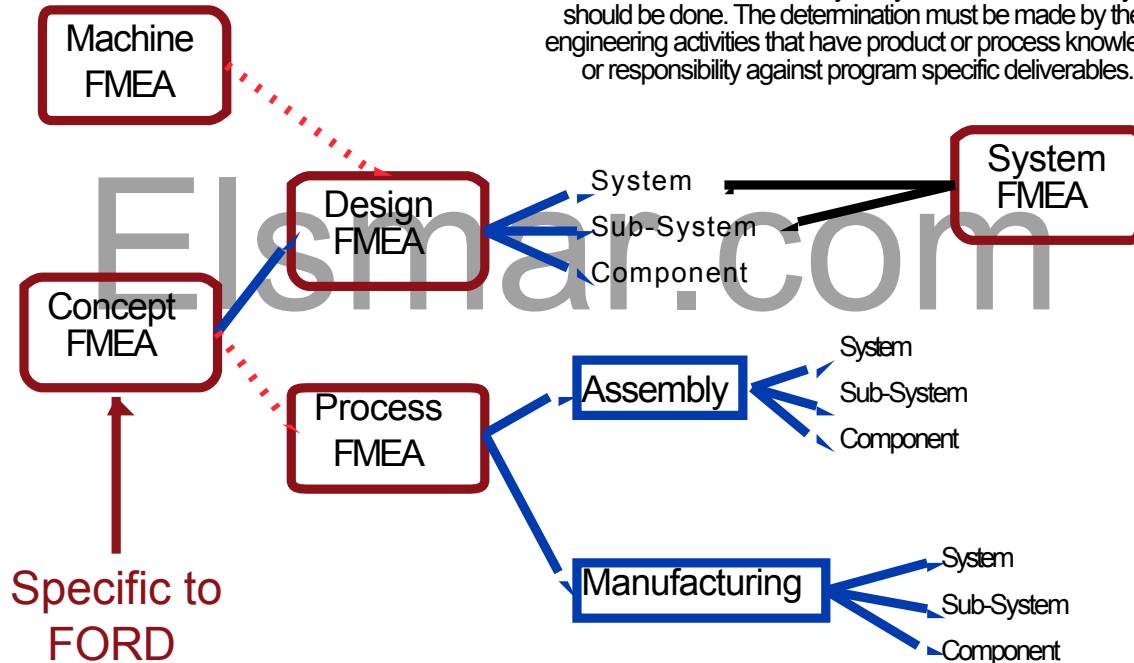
should be done. The determination must be made by the engineering activities that have product or process knowle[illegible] or responsibility against program specific deliverables.

Machine FMEA

Design FMEA

System

Sub-System

Component

System FMEA

Elsmar.com

Concept FMEA

Process FMEA

Assembly

System

Sub-System

Component

Manufacturing

System

Sub-System

Component

Specific to FORD